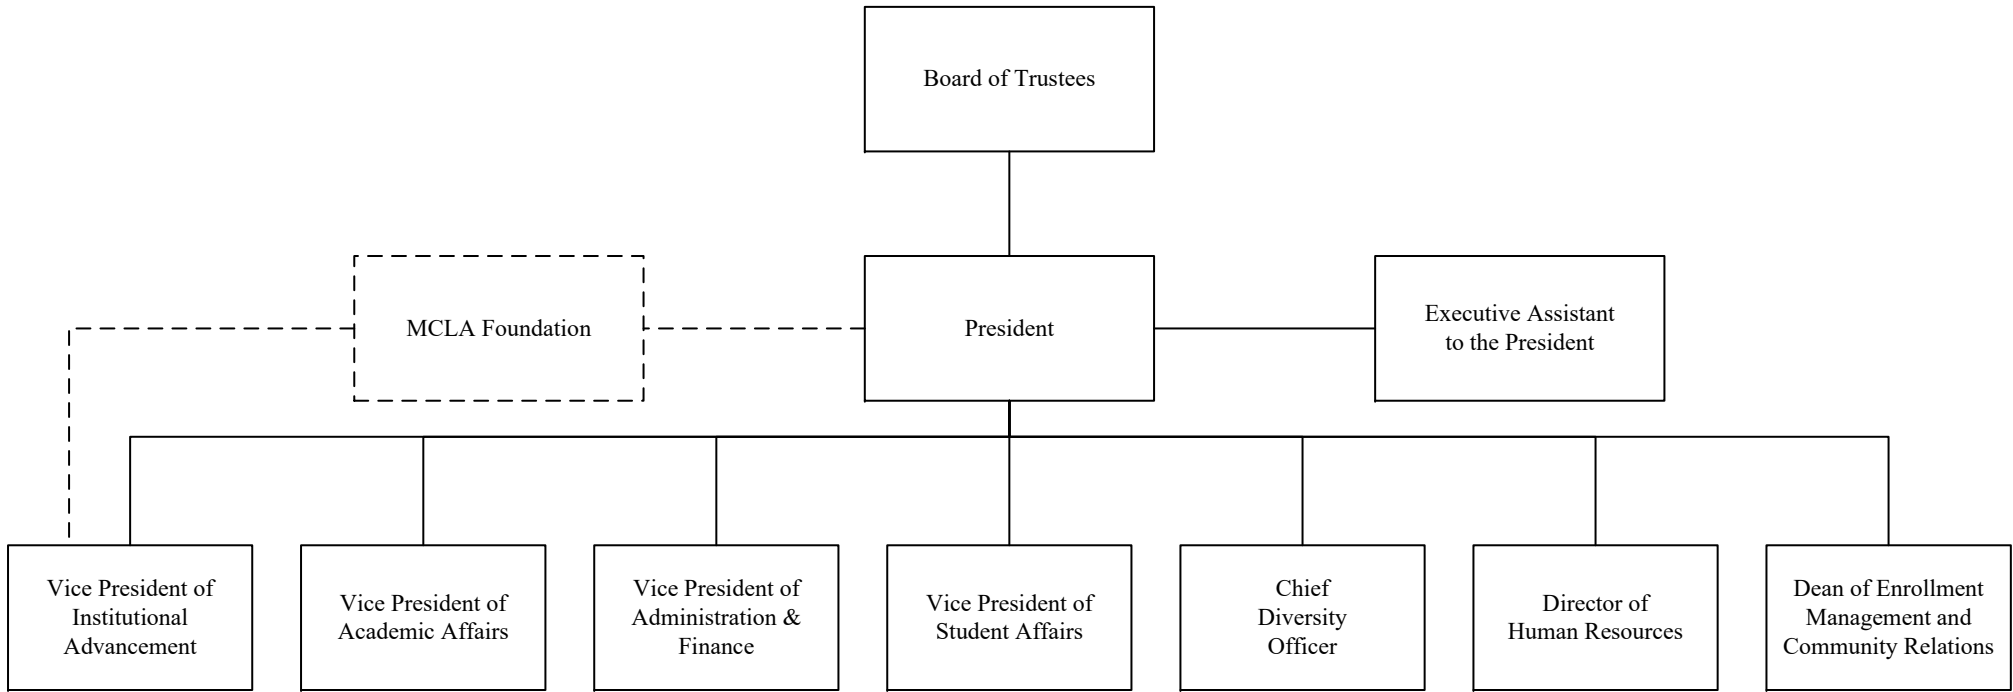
Board of Trustees

MCLA Foundation

President

Executive Assistant to the President

Vice President of Institutional Advancement

Vice President of Academic Affairs

Vice President of Administration & Finance

Vice President of Student Affairs

Chief Diversity Officer

Director of Human Resources

Dean of Enrollment Management and Community Relations